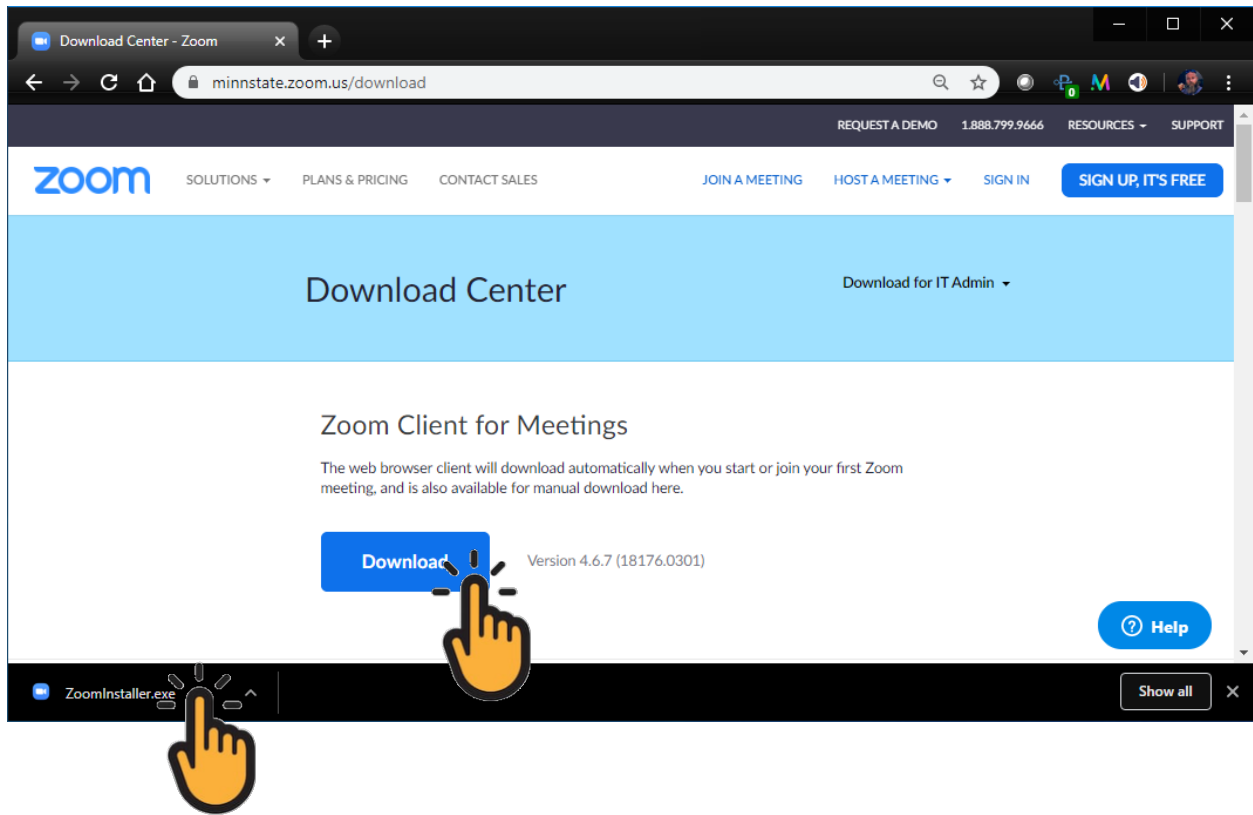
Download Center - Zoom

minnstate.zoom.us/download

0

REQUEST A DEMO 1.888.799.9666 RESOURCES SUPPORT

zoom SOLUTIONS PLANS & PRICING CONTACT SALES JOIN A MEETING HOST A MEETING SIGN IN SIGN UP, IT'S FREE

Download Center

Download for IT Admin

Zoom Client for Meetings

The web browser client will download automatically when you start or join your first Zoom meeting, and is also available for manual download here.

Download

Version 4.6.7 (18176.0301)

Help

ZoomInstaller.exe

Show all